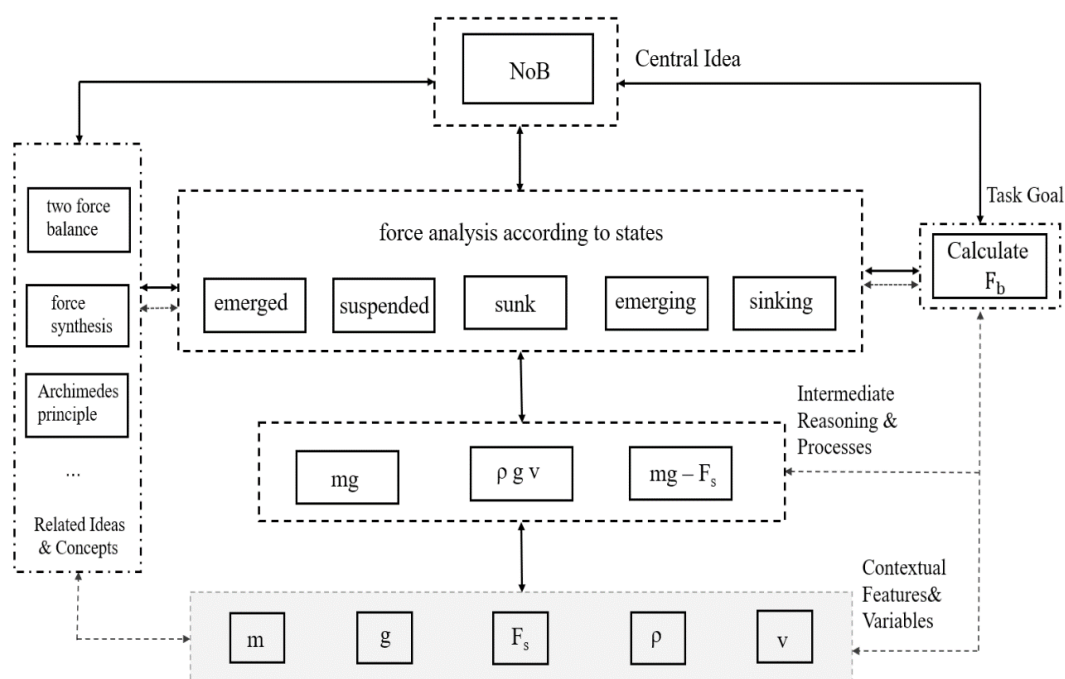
NoB

Central Idea

two force balance

force synthesis

Archimedes principle

...

Related Ideas & Concepts

force analysis according to states

emerged

suspended

sunk

emerging

sinking

Task Goal

Calculate $F_b$

Intermediate Reasoning & Processes

mg

ρ g v

mg – $F_s$

Contextual Features& Variables

m

g

$F_s$

ρ

v